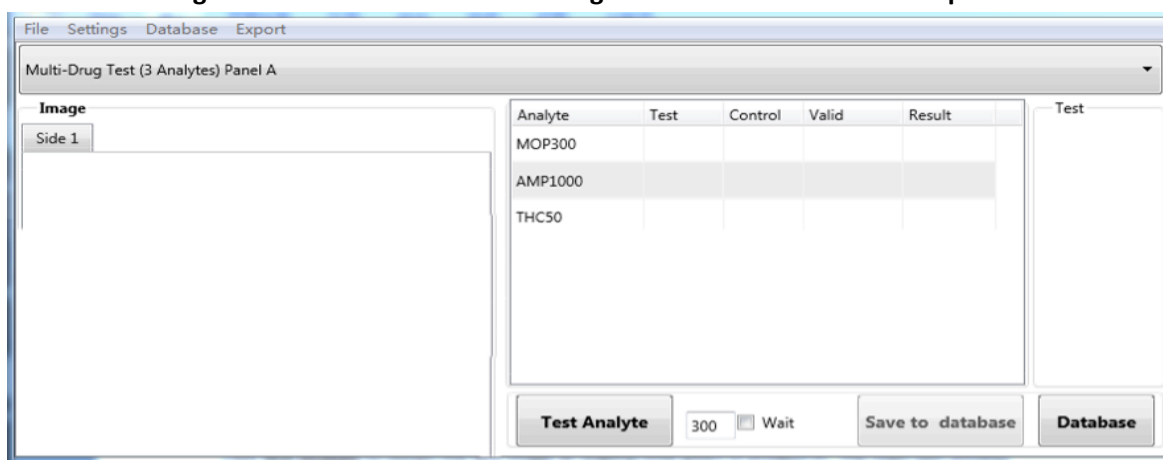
File Settings Database Export

Multi-Drug Test (3 Analytes) Panel A

Image

Side 1

| Analyte | Test | Control | Valid | Result |
|---|---|---|---|---|
| MOP300 | | | | |
| AMP1000 | | | | |
| THC50 | | | | |

Test

Test Analyte

300 Wait

Save to database

Database